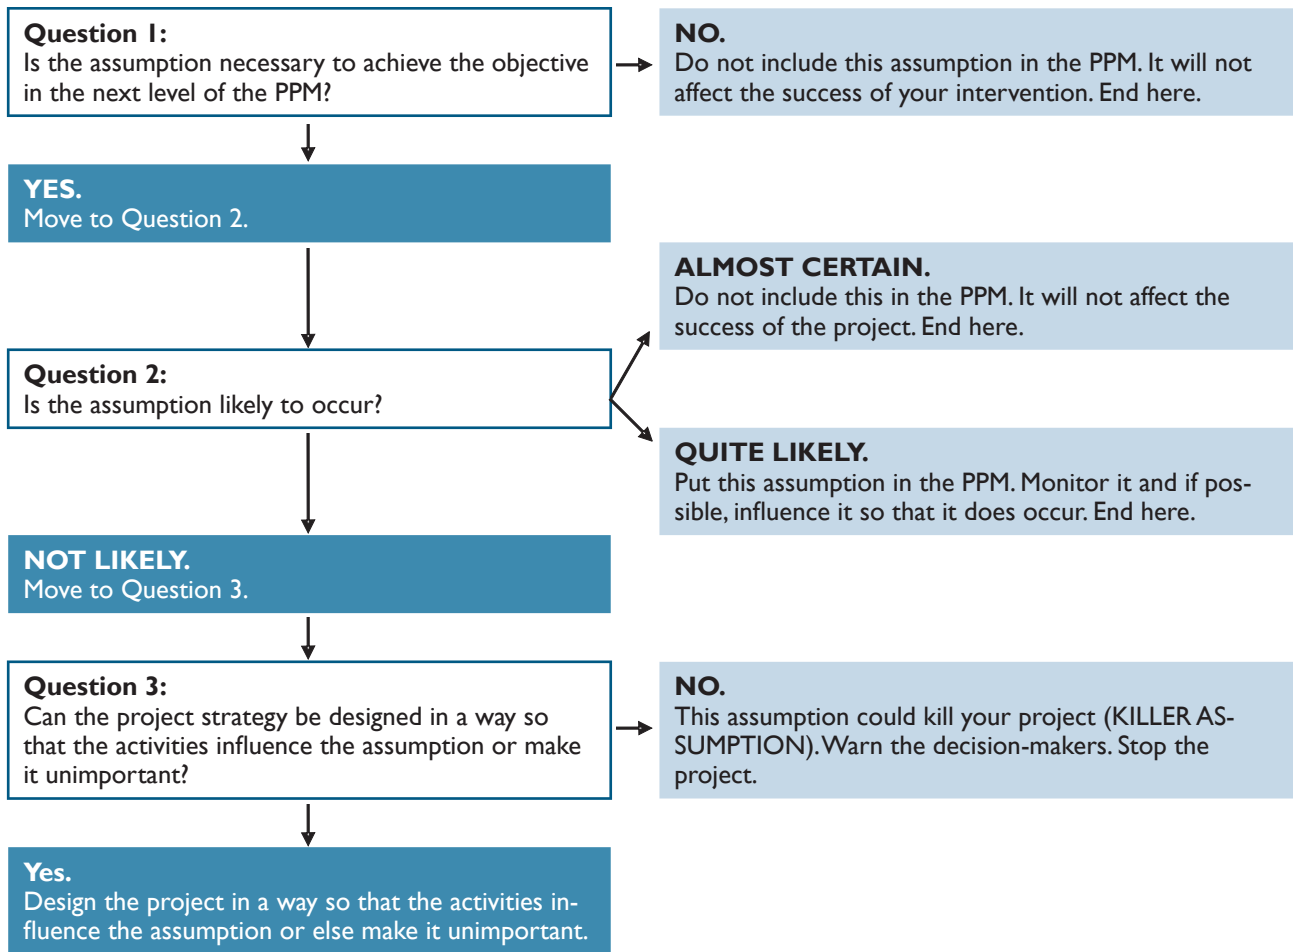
**Question 1:**
Is the assumption necessary to achieve the objective in the next level of the PPM?

**NO.**
Do not include this assumption in the PPM. It will not affect the success of your intervention. End here.

**YES.**
Move to Question 2.

**ALMOST CERTAIN.**
Do not include this in the PPM. It will not affect the success of the project. End here.

**Question 2:**
Is the assumption likely to occur?

**QUITE LIKELY.**
Put this assumption in the PPM. Monitor it and if possible, influence it so that it does occur. End here.

**NOT LIKELY.**
Move to Question 3.

**Question 3:**
Can the project strategy be designed in a way so that the activities influence the assumption or make it unimportant?

**NO.**
This assumption could kill your project (KILLER ASSUMPTION). Warn the decision-makers. Stop the project.

**Yes.**
Design the project in a way so that the activities influence the assumption or else make it unimportant.